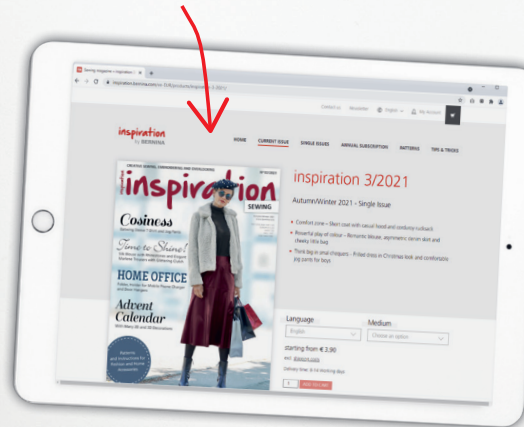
Sewing magazine: inspiration

inspiration.bernina.com/en/…

Contact us   Newsletter   English   My Account

inspiration by BERNINA

HOME   CURRENT ISSUE   SINGLE ISSUES   ANNUAL SUBSCRIPTION   PATTERNS   TIPS & TRICKS

inspiration SEWING

Cosiness

Time to Shine!

HOME OFFICE

Advent Calendar

inspiration 3/2021

Autumn/Winter 2021 – Single Issue

• Comfort zone – Short coat with casual hood and corduroy culottes

• Powerful play of colour – Romantic blouse, asymmetric denim skirt and cheeky little bag

• Think big in small chequers – Frilled dress in Christmas look and comfortable jog pants for boys

Language

English

Medium

Choose an option

starting from € 3.90

excl. shipping costs

Delivery time: 4-10 working days

1   ADD TO CART